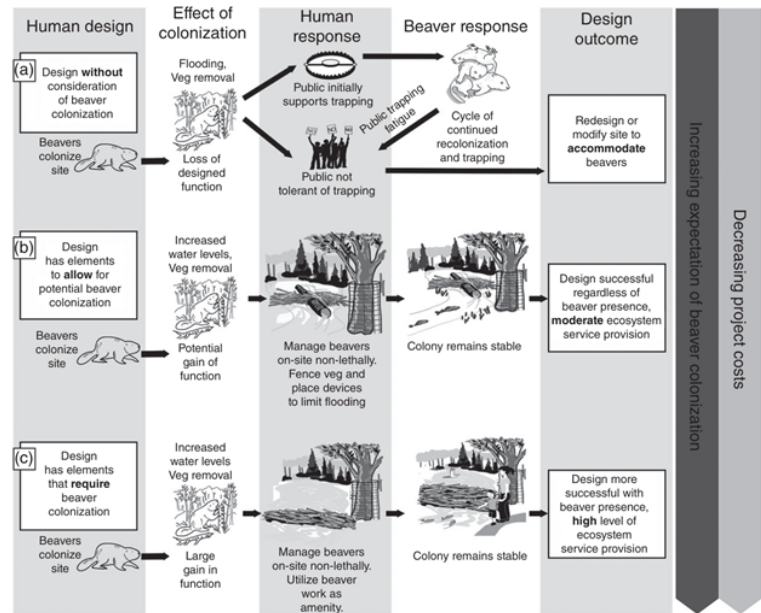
Human design

Effect of colonization

Human response

Beaver response

Design outcome

Increasing expectation of beaver colonization

Decreasing project costs

(a) Design **without** consideration of beaver colonization

Beavers colonize site

Flooding, Veg removal

Loss of designed function

Public initially supports trapping

Public trapping fatigue

Public not tolerant of trapping

Cycle of continued recolonization and trapping

Redesign or modify site to **accommodate** beavers

(b) Design has elements to **allow** for potential beaver colonization

Beavers colonize site

Increased water levels, Veg removal

Potential gain of function

Manage beavers on-site non-lethally. Fence veg and place devices to limit flooding

Colony remains stable

Design successful regardless of beaver presence, **moderate** ecosystem service provision

(c) Design has elements that **require** beaver colonization

Beavers colonize site

Increased water levels Veg removal

Large gain in function

Manage beavers on-site non-lethally. Utilize beaver work as amenity.

Colony remains stable

Design more successful with beaver presence, **high** level of ecosystem service provision